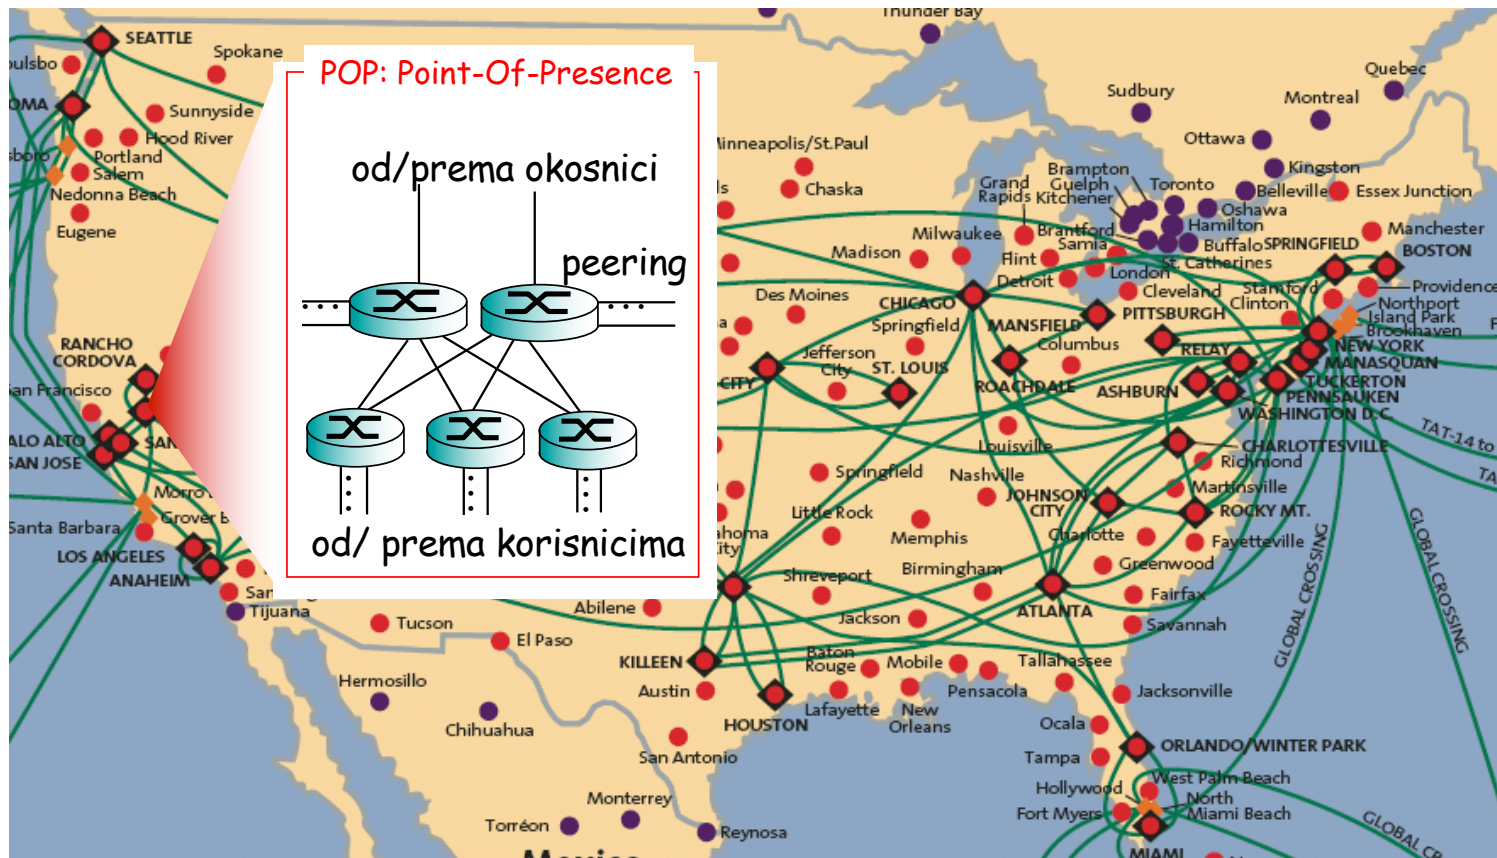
POP: Point-Of-Presence

od/prema okosnici

peering

od/ prema korisnicima

Thunder Bay
SEATTLE
Spokane
Sunnyside
Hood River
Portland
Salem
Nedonna Beach
Eugene
RANCHO CORDOVA
San Francisco
PALO ALTO
SAN JOSE
Morro
Grover B
Santa Barbara
LOS ANGELES
ANAHEIM
Tijuana
Tucson
El Paso
Abilene
Hermosillo
Chihuahua
Monterrey
Torréon
Reynosa
Minneapolis/St.Paul
Chaska
Madison
Milwaukee
Des Moines
CHICAGO
Springfield
Jefferson City
ST. LOUIS
Springfield
Little Rock
Memphis
Nashville
Louisville
Shreveport
Birmingham
Jackson
KILLEEN
Austin
Baton Rouge
Mobile
Lafayette
New Orleans
HOUSTON
San Antonio
Pensacola
Tallahassee
ATLANTA
Jacksonville
Ocala
Tampa
ORLANDO/WINTER PARK
West Palm Beach
Hollywood
Fort Myers
North Miami Beach
MIAMI
Sudbury
Ottawa
Montreal
Quebec
Kingston
Belleville
Essex Junction
Toronto
Oshawa
Hamilton
Grand Rapids
Brampton
Guelph
Kitchener
Brantford
Sarnia
Buffalo
SPRINGFIELD
Manchester
BOSTON
Providence
Flint
Detroit
London
St. Catherines
Cleveland
Stamford
Clinton
Northport
Island Park
Brookhaven
NEW YORK
MANASQUAN
TUCKERTON
PENNSAUKEN
WASHINGTON D.C.
MANSFIELD
PITTSBURGH
Columbus
RELAY
ROACHDALE
ASHBURN
CHARLOTTESVILLE
Richmond
Martinsville
ROCKY MT.
Fayetteville
JOHNSON CITY
Charlotte
Greenwood
Fairfax
Savannah
GLOBAL CROSSING
GLOBAL CROSSING
TAT-14 to
GLOBAL CR
CITY